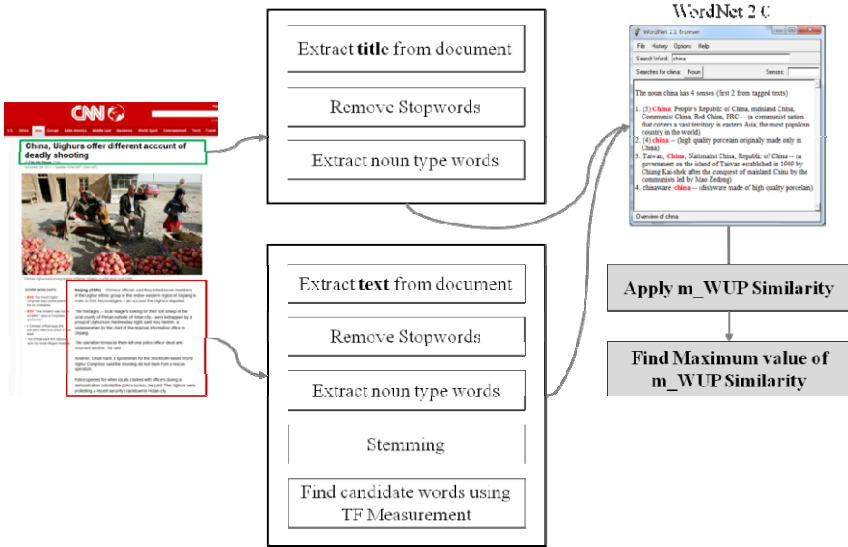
CNN

China, Uighurs offer different account of deadly shooting

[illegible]

Extract **title** from document

Remove Stopwords

Extract noun type words

Extract **text** from document

Remove Stopwords

Extract noun type words

Stemming

Find candidate words using TF Measurement

WordNet 2.0

WordNet 2.1 Browser

File History Options Help

Search Word: china

Searches for china: Noun Senses:

The noun china has 4 senses (first 2 from tagged texts)

1. (5) China, People's Republic of China, mainland China, Communist China, Red China, PRC -- (a communist nation that covers a vast territory in eastern Asia; the most populous country in the world)
2. (4) china -- (high quality porcelain originally made only in China)
3. Taiwan, China, Nationalist China, Republic of China -- (a government on the island of Taiwan established in 1949 by Chiang Kai-shek after the conquest of mainland China by the communists led by Mao Zedong)
4. chinaware, china -- (dishware made of high quality porcelain)

Overview of china

Apply m_WUP Similarity

Find Maximum value of m_WUP Similarity